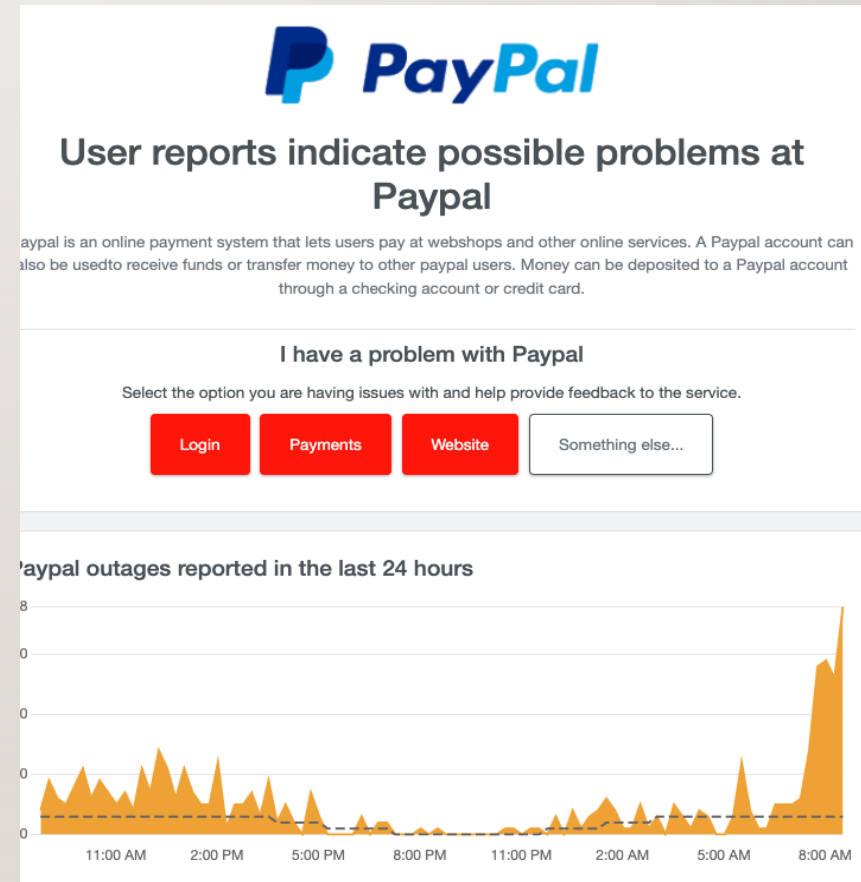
PayPal

User reports indicate possible problems at Paypal

aypal is an online payment system that lets users pay at webshops and other online services. A Paypal account can also be usedto receive funds or transfer money to other paypal users. Money can be deposited to a Paypal account through a checking account or credit card.

I have a problem with Paypal

Select the option you are having issues with and help provide feedback to the service.

Login Payments Website Something else...

'aypal outages reported in the last 24 hours

8
0
0
0
0

11:00 AM 2:00 PM 5:00 PM 8:00 PM 11:00 PM 2:00 AM 5:00 AM 8:00 AM